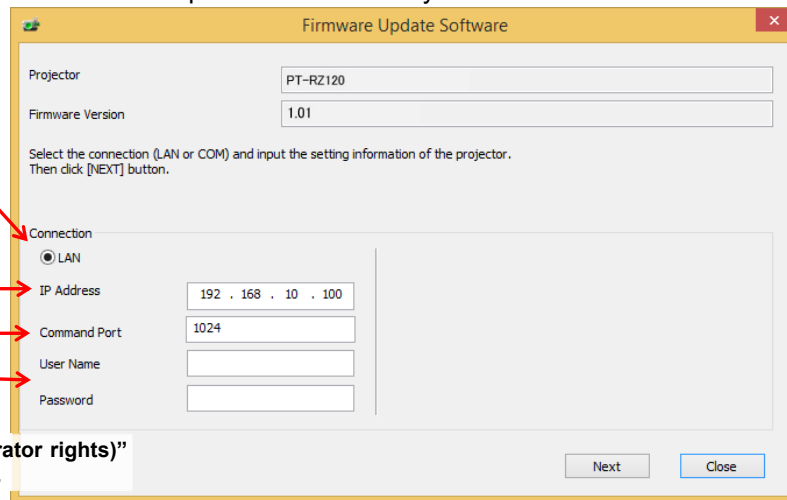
Firmware Update Software

Projector
PT-RZ120

Firmware Version
1.01

Select the connection (LAN or COM) and input the setting information of the projector.
Then click [NEXT] button.

Connection
LAN
IP Address
192 . 168 . 10 . 100
Command Port
1024
User Name
Password

rator rights)"

Next
Close